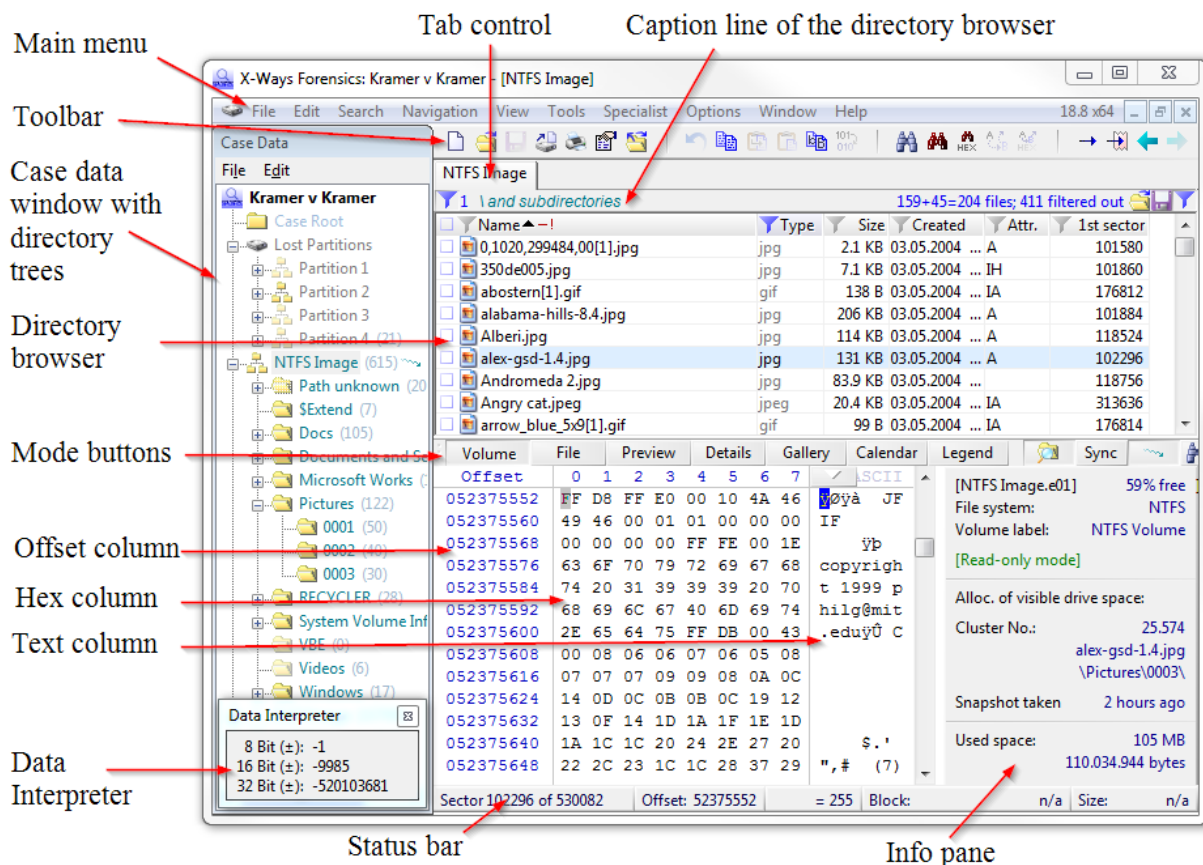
Main menu

Tab control

Caption line of the directory browser

Toolbar

Case data window with directory trees

Directory browser

Mode buttons

Offset column

Hex column

Text column

Data Interpreter

Status bar

Info pane

X-Ways Forensics: Kramer v Kramer - [NTFS Image]

File Edit Search Navigation View Tools Specialist Options Window Help 18.8 x64

Case Data

File Edit

Kramer v Kramer
Case Root
Lost Partitions
Partition 1
Partition 2
Partition 3
Partition 4 (21)
NTFS Image (615)
Path unknown (20
$Extend (7)
Docs (105)
Documents and Se
Microsoft Works (
Pictures (122)
0001 (50)
0002 (40)
0003 (30)
RECYCLER (28)
System Volume Inf
VBE (0)
Videos (6)
Windows (17)

Data Interpreter
8 Bit (±): -1
16 Bit (±): -9985
32 Bit (±): -520103681

NTFS Image

1 \ and subdirectories 159+45=204 files; 411 filtered out

| Name | Type | Size | Created | Attr. | 1st sector |
|---|---|---|---|---|---|
| 0,1020,299484,00[1].jpg | jpg | 2.1 KB | 03.05.2004 ... | A | 101580 |
| 350de005.jpg | jpg | 7.1 KB | 03.05.2004 ... | IH | 101860 |
| abostern[1].gif | gif | 138 B | 03.05.2004 ... | IA | 176812 |
| alabama-hills-8.4.jpg | jpg | 206 KB | 03.05.2004 ... | A | 101884 |
| Alberi.jpg | jpg | 114 KB | 03.05.2004 ... | A | 118524 |
| alex-gsd-1.4.jpg | jpg | 131 KB | 03.05.2004 ... | A | 102296 |
| Andromeda 2.jpg | jpg | 83.9 KB | 03.05.2004 ... | | 118756 |
| Angry cat.jpeg | jpeg | 20.4 KB | 03.05.2004 ... | IA | 313636 |
| arrow_blue_5x9[1].gif | gif | 99 B | 03.05.2004 ... | IA | 176814 |

Volume File Preview Details Gallery Calendar Legend Sync

| Offset | 0 | 1 | 2 | 3 | 4 | 5 | 6 | 7 | ASCII |
|---|---|---|---|---|---|---|---|---|---|
| 052375552 | FF | D8 | FF | E0 | 00 | 10 | 4A | 46 | ÿØÿà JF |
| 052375560 | 49 | 46 | 00 | 01 | 01 | 00 | 00 | 00 | IF |
| 052375568 | 00 | 00 | 00 | 00 | FF | FE | 00 | 1E | ÿþ |
| 052375576 | 63 | 6F | 70 | 79 | 72 | 69 | 67 | 68 | copyrigh |
| 052375584 | 74 | 20 | 31 | 39 | 39 | 39 | 20 | 70 | t 1999 p |
| 052375592 | 68 | 69 | 6C | 67 | 40 | 6D | 69 | 74 | hilg@mit |
| 052375600 | 2E | 65 | 64 | 75 | FF | DB | 00 | 43 | .eduÿÛ C |
| 052375608 | 00 | 08 | 06 | 06 | 07 | 06 | 05 | 08 | |
| 052375616 | 07 | 07 | 07 | 09 | 09 | 08 | 0A | 0C | |
| 052375624 | 14 | 0D | 0C | 0B | 0B | 0C | 19 | 12 | |
| 052375632 | 13 | 0F | 14 | 1D | 1A | 1F | 1E | 1D | |
| 052375640 | 1A | 1C | 1C | 20 | 24 | 2E | 27 | 20 | $.' |
| 052375648 | 22 | 2C | 23 | 1C | 1C | 28 | 37 | 29 | ",# (7) |

[NTFS Image.e01] 59% free
File system: NTFS
Volume label: NTFS Volume
[Read-only mode]
Alloc. of visible drive space:
Cluster No.: 25.574
alex-gsd-1.4.jpg
\Pictures\0003\
Snapshot taken 2 hours ago
Used space: 105 MB
110.034.944 bytes

Sector 102296 of 530082 Offset: 52375552 = 255 Block: n/a Size: n/a